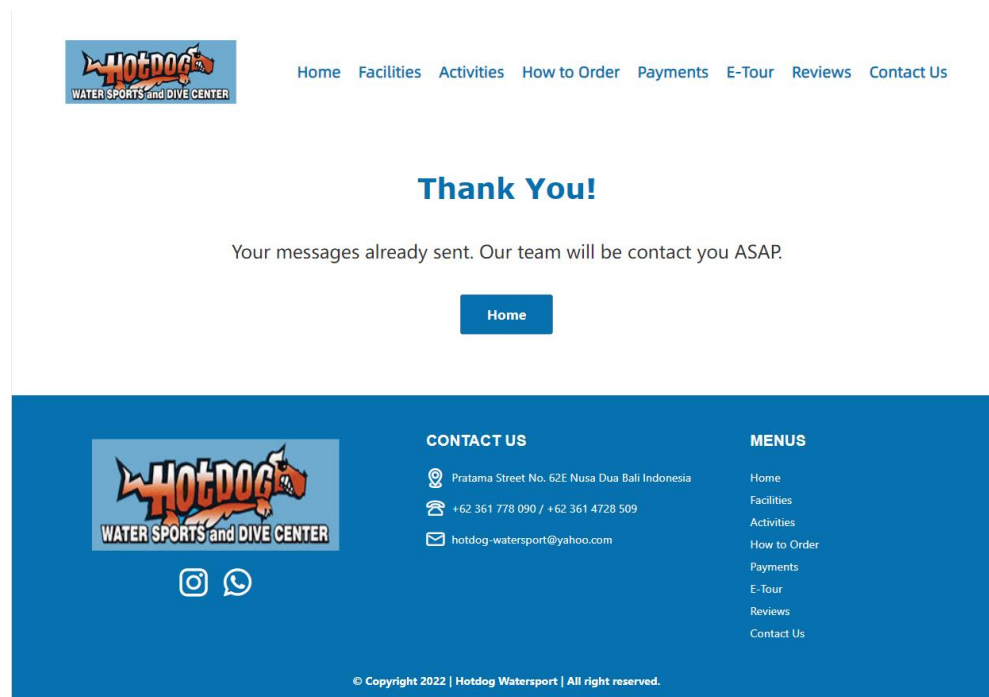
HOTDOG WATER SPORTS and DIVE CENTER

Home Facilities Activities How to Order Payments E-Tour Reviews Contact Us

Thank You!

Your messages already sent. Our team will be contact you ASAP.

Home

HOTDOG WATER SPORTS and DIVE CENTER

CONTACT US

Pratama Street No. 62E Nusa Dua Bali Indonesia

+62 361 778 090 / +62 361 4728 509

hotdog-watersport@yahoo.com

MENUS

Home
Facilities
Activities
How to Order
Payments
E-Tour
Reviews
Contact Us

© Copyright 2022 | Hotdog Watersport | All right reserved.